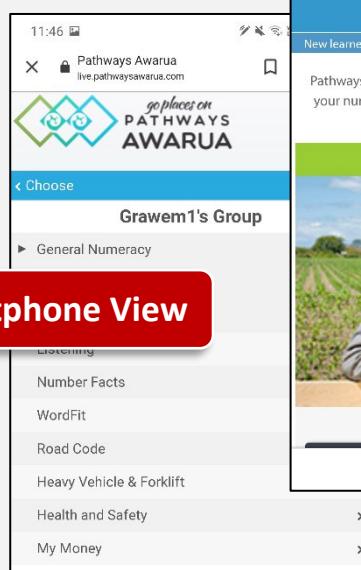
11:46

Pathways Awarua
live.pathwaysawarua.com

go places on PATHWAYS AWARUA

‹ Choose

Grawem1's Group

General Numeracy

phone View

Listening

Number Facts

WordFit

Road Code

Heavy Vehicle & Forklift

Health and Safety

My Money

New learne

Pathways
your num